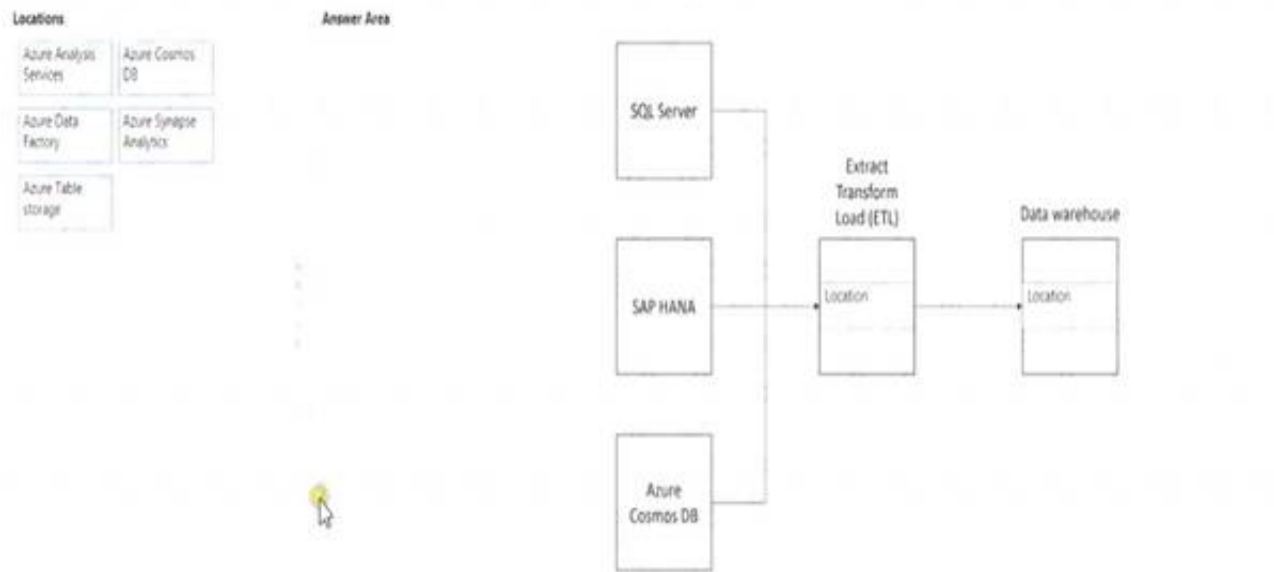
Locations

Azure Analysis Services

Azure Cosmos DB

Azure Data Factory

Azure Synapse Analytics

Azure Table storage

Answer Area

SQL Server

SAP HANA

Azure Cosmos DB

Extract Transform Load (ETL)

Location

Data warehouse

Location